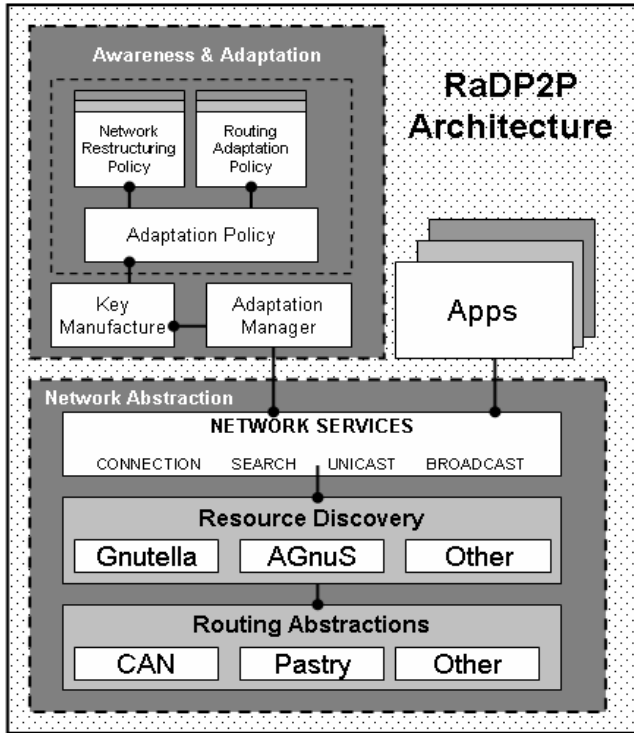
Awareness & Adaptation

RaDP2P Architecture

Network Restructuring Policy

Routing Adaptation Policy

Adaptation Policy

Key Manufacture

Adaptation Manager

Apps

Network Abstraction

NETWORK SERVICES

CONNECTION SEARCH UNICAST BROADCAST

Resource Discovery

Gnutella

AGnuS

Other

Routing Abstractions

CAN

Pastry

Other